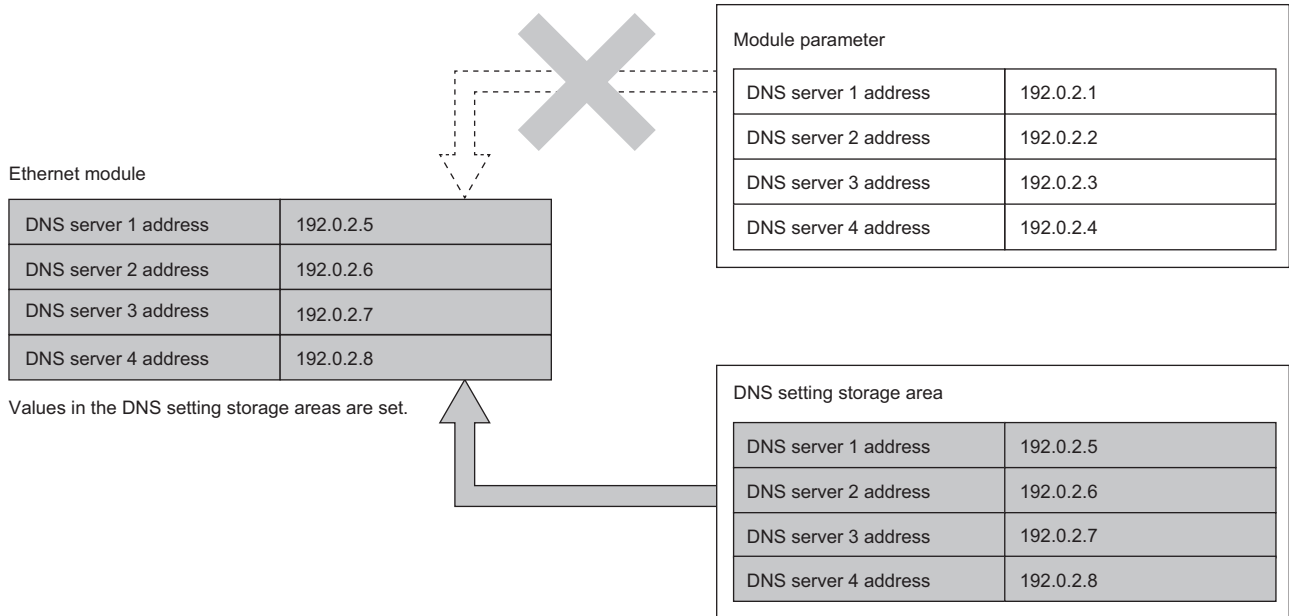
Module parameter

| DNS server 1 address | 192.0.2.1 |
|---|---|
| DNS server 2 address | 192.0.2.2 |
| DNS server 3 address | 192.0.2.3 |
| DNS server 4 address | 192.0.2.4 |

Ethernet module

| DNS server 1 address | 192.0.2.5 |
|---|---|
| DNS server 2 address | 192.0.2.6 |
| DNS server 3 address | 192.0.2.7 |
| DNS server 4 address | 192.0.2.8 |

Values in the DNS setting storage areas are set.

DNS setting storage area

| DNS server 1 address | 192.0.2.5 |
|---|---|
| DNS server 2 address | 192.0.2.6 |
| DNS server 3 address | 192.0.2.7 |
| DNS server 4 address | 192.0.2.8 |